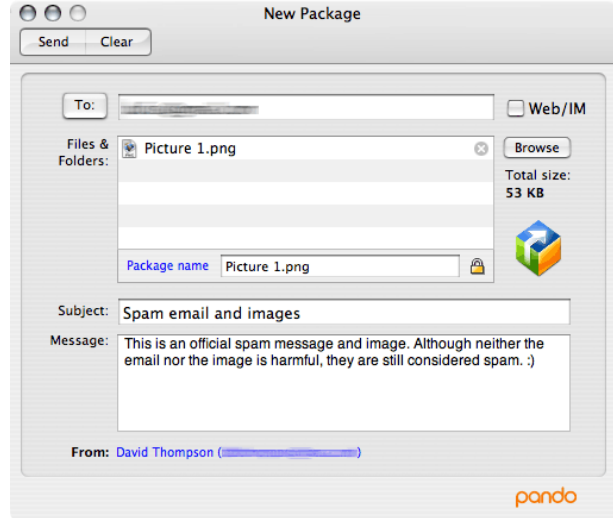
New Package

Send Clear

To: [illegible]

Web/IM

Files & Folders:

Picture 1.png

Browse

Total size: 53 KB

Package name Picture 1.png

Subject: Spam email and images

Message: This is an official spam message and image. Although neither the email nor the image is harmful, they are still considered spam. :)

From: David Thompson ([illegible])

pando